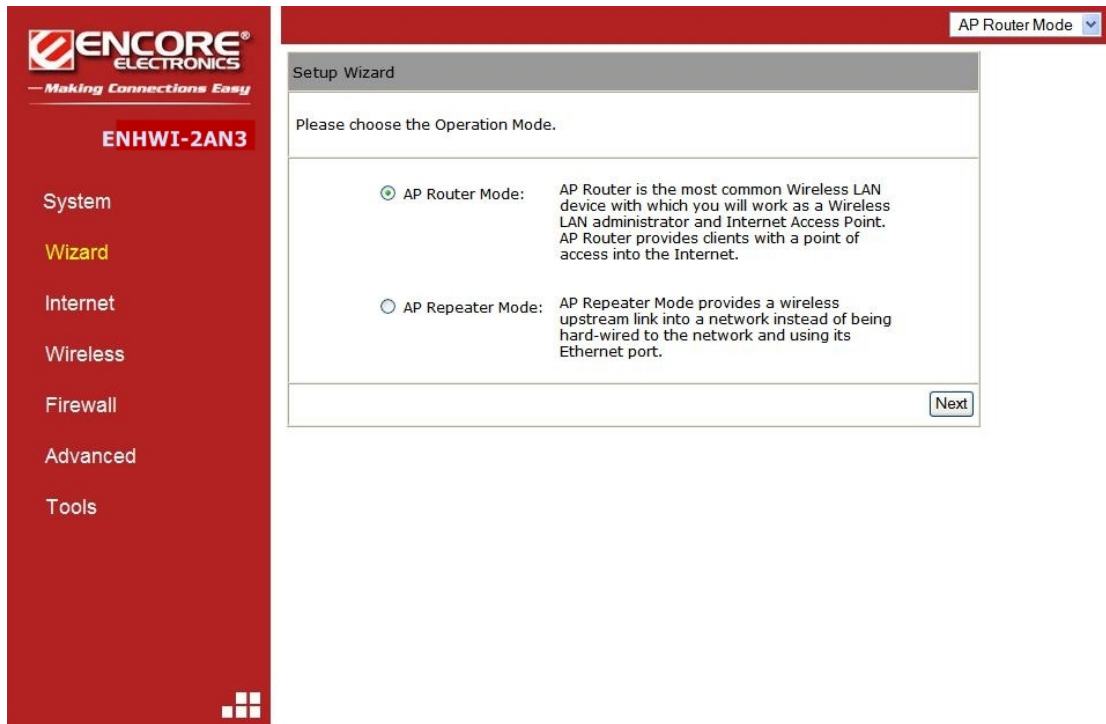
ENCORE®
ELECTRONICS
—Making Connections Easy

ENHWI-2AN3

System
Wizard
Internet
Wireless
Firewall
Advanced
Tools

AP Router Mode

Setup Wizard

Please choose the Operation Mode.

AP Router Mode: AP Router is the most common Wireless LAN device with which you will work as a Wireless LAN administrator and Internet Access Point. AP Router provides clients with a point of access into the Internet.

AP Repeater Mode: AP Repeater Mode provides a wireless upstream link into a network instead of being hard-wired to the network and using its Ethernet port.

Next